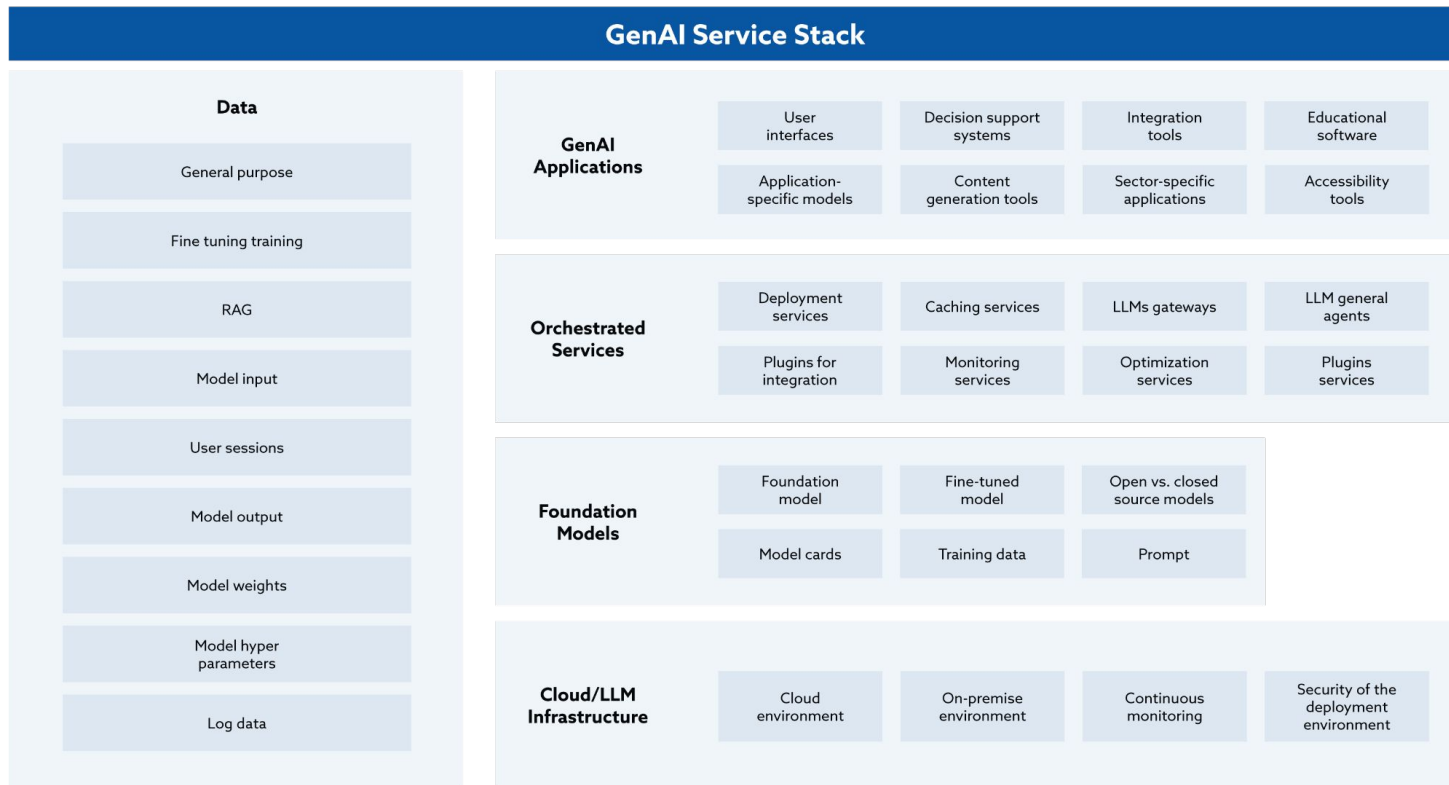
GenAI Service Stack

Data

General purpose

Fine tuning training

RAG

Model input

User sessions

Model output

Model weights

Model hyper parameters

Log data

GenAI Applications

User interfaces

Decision support systems

Integration tools

Educational software

Application-specific models

Content generation tools

Sector-specific applications

Accessibility tools

Orchestrated Services

Deployment services

Caching services

LLMs gateways

LLM general agents

Plugins for integration

Monitoring services

Optimization services

Plugins services

Foundation Models

Foundation model

Fine-tuned model

Open vs. closed source models

Model cards

Training data

Prompt

Cloud/LLM Infrastructure

Cloud environment

On-premise environment

Continuous monitoring

Security of the deployment environment